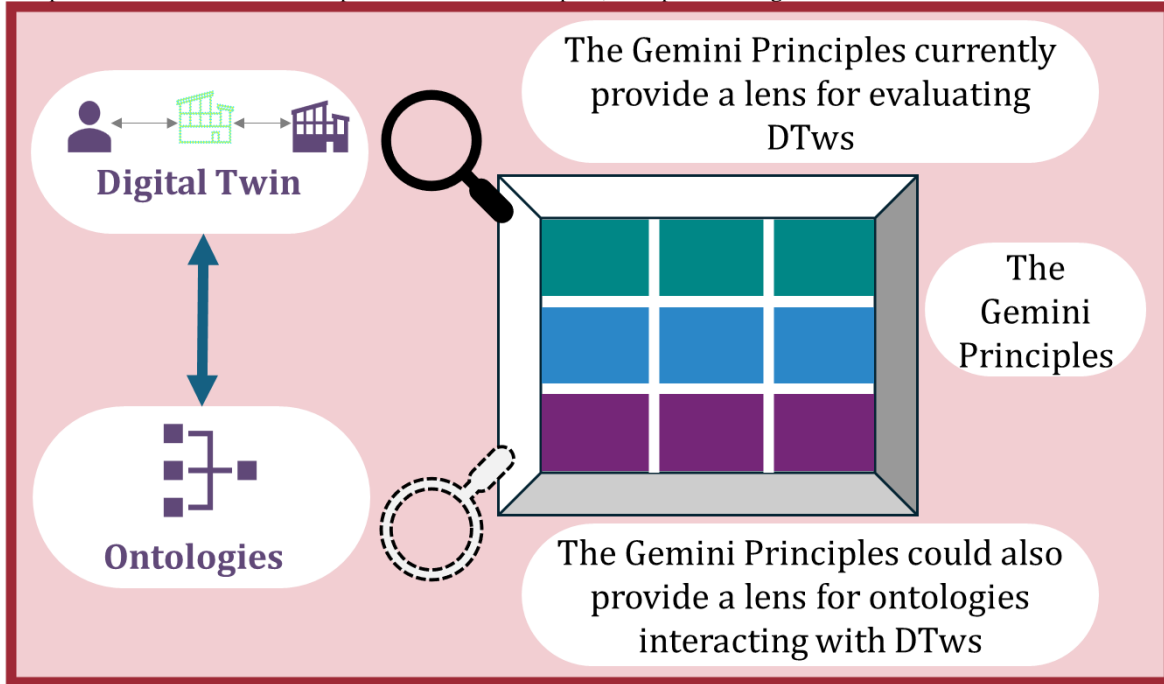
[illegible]

Digital Twin

Ontologies

The Gemini Principles currently provide a lens for evaluating DTws

The Gemini Principles

The Gemini Principles could also provide a lens for ontologies interacting with DTws